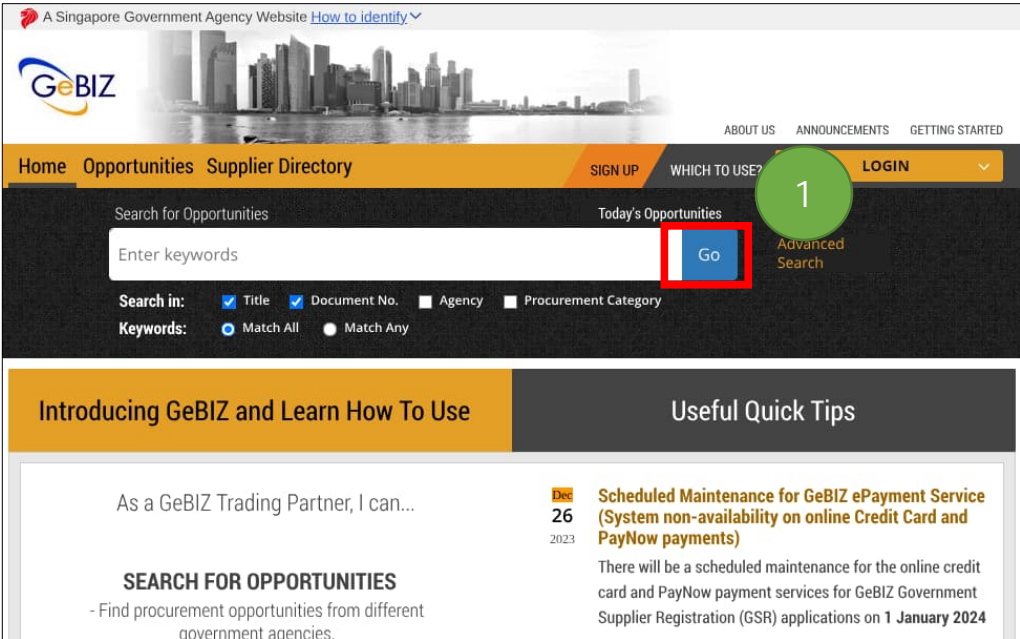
A Singapore Government Agency Website How to identify

GeBIZ

ABOUT US ANNOUNCEMENTS GETTING STARTED

Home Opportunities Supplier Directory SIGN UP WHICH TO USE? LOGIN

1

Search for Opportunities

Today's Opportunities

Enter keywords

Go

Advanced Search

Search in: Title Document No. Agency Procurement Category

Keywords: Match All Match Any

Introducing GeBIZ and Learn How To Use

Useful Quick Tips

As a GeBIZ Trading Partner, I can...

SEARCH FOR OPPORTUNITIES

- Find procurement opportunities from different government agencies.

Dec 26 2023

Scheduled Maintenance for GeBIZ ePayment Service (System non-availability on online Credit Card and PayNow payments)

There will be a scheduled maintenance for the online credit card and PayNow payment services for GeBIZ Government Supplier Registration (GSR) applications on 1 January 2024